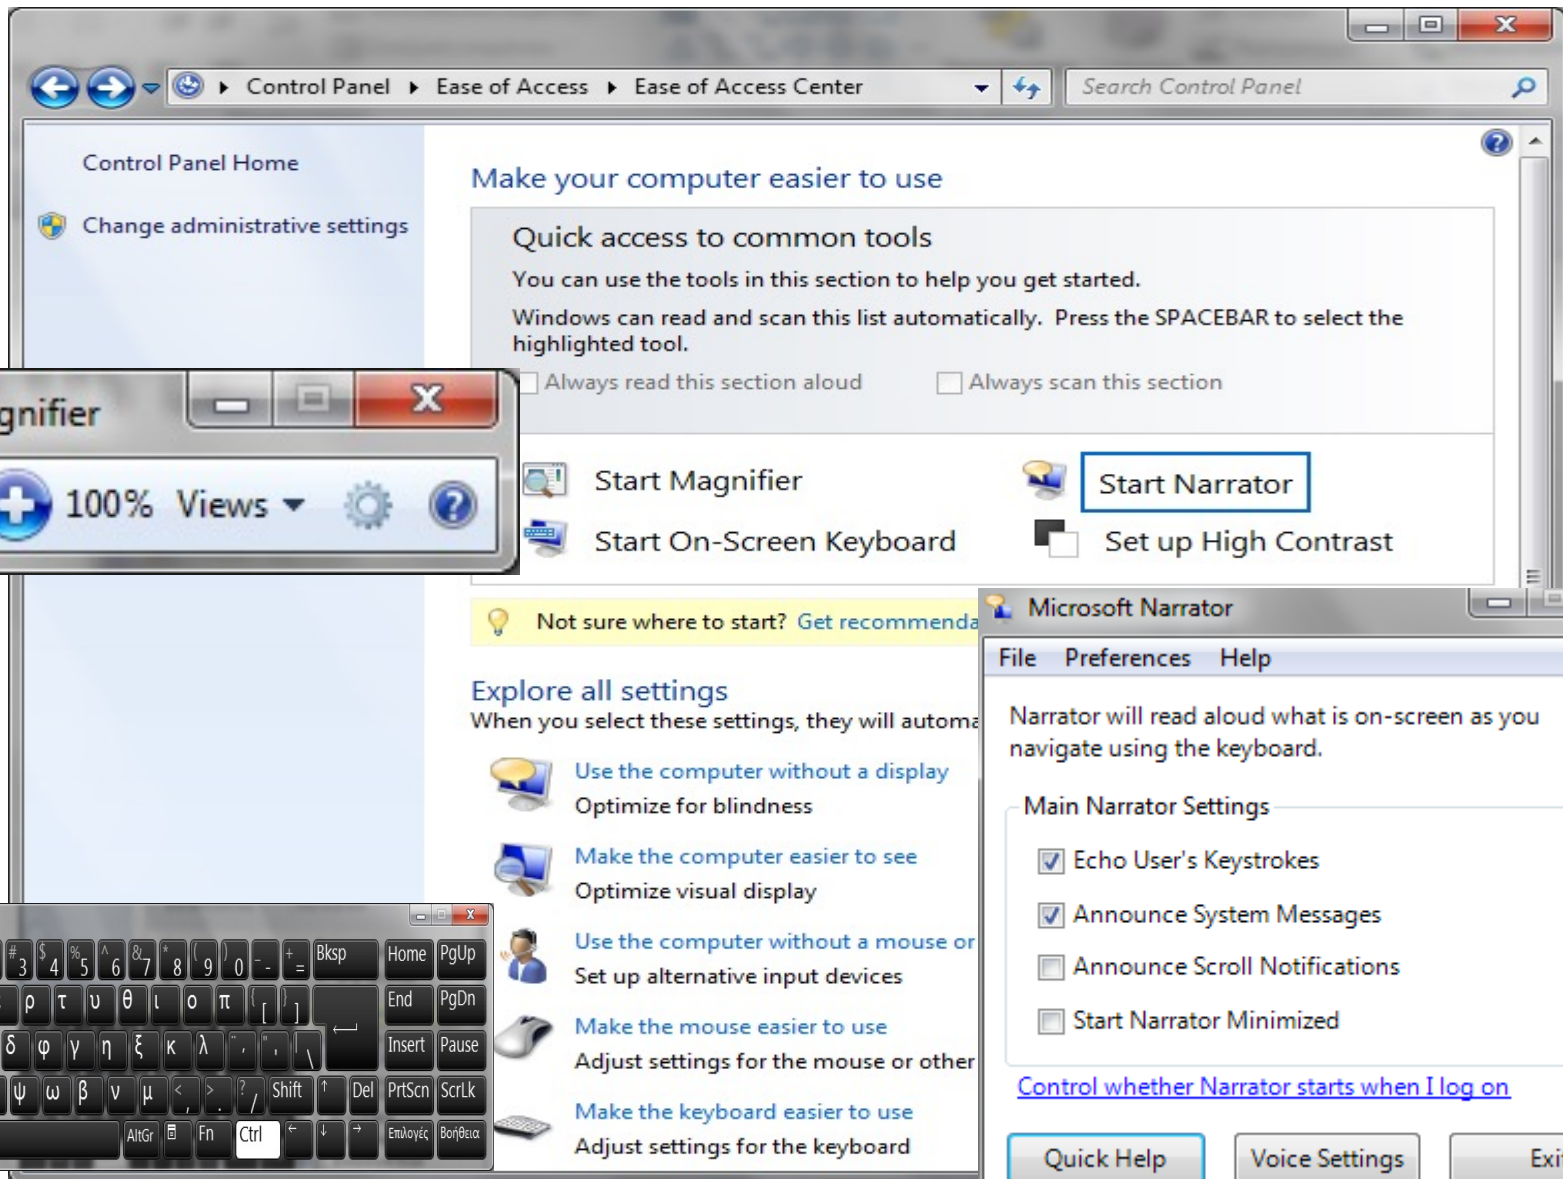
Control Panel ▸ Ease of Access ▸ Ease of Access Center

Search Control Panel

Control Panel Home

Change administrative settings

Make your computer easier to use

Quick access to common tools

You can use the tools in this section to help you get started.

Windows can read and scan this list automatically. Press the SPACEBAR to select the highlighted tool.

Always read this section aloud

Always scan this section

Start Magnifier

Start Narrator

Start On-Screen Keyboard

Set up High Contrast

gnifier

100% Views

Not sure where to start? Get recommenda

Explore all settings

When you select these settings, they will automa

Use the computer without a display

Optimize for blindness

Make the computer easier to see

Optimize visual display

Use the computer without a mouse or

Set up alternative input devices

Make the mouse easier to use

Adjust settings for the mouse or other

Make the keyboard easier to use

Adjust settings for the keyboard

Microsoft Narrator

File Preferences Help

Narrator will read aloud what is on-screen as you navigate using the keyboard.

Main Narrator Settings

Echo User's Keystrokes

Announce System Messages

Announce Scroll Notifications

Start Narrator Minimized

Control whether Narrator starts when I log on

Quick Help

Voice Settings

Exi

#3 $4 %5 ^6 &7 *8 (9 )0 - + = Bksp Home PgUp

ρ τ υ θ ι ο π [ ] End PgDn

δ φ γ η ξ κ λ ; ' \ Insert Pause

ψ ω β ν μ < > ? / Shift ↑ Del PrtScn ScrLk

AltGr Fn Ctrl ← ↓ → Επιλογές Βοήθεια